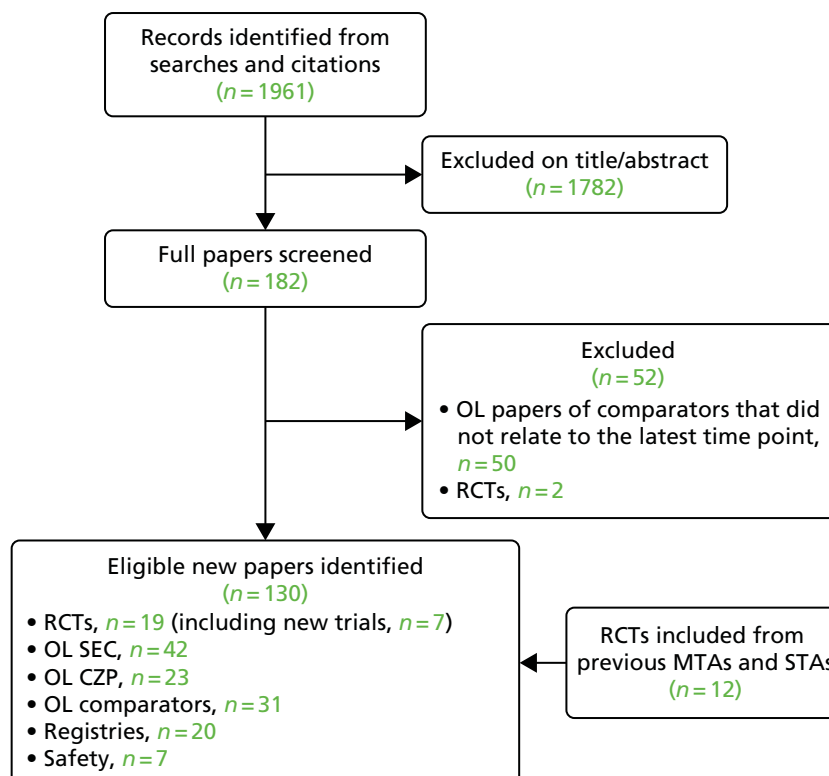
Records identified from searches and citations
($n = 1961$)

Excluded on title/abstract
($n = 1782$)

Full papers screened
($n = 182$)

Excluded
($n = 52$)
• OL papers of comparators that did not relate to the latest time point, $n = 50$
• RCTs, $n = 2$

Eligible new papers identified
($n = 130$)
• RCTs, $n = 19$ (including new trials, $n = 7$)
• OL SEC, $n = 42$
• OL CZP, $n = 23$
• OL comparators, $n = 31$
• Registries, $n = 20$
• Safety, $n = 7$

RCTs included from previous MTAs and STAs
($n = 12$)